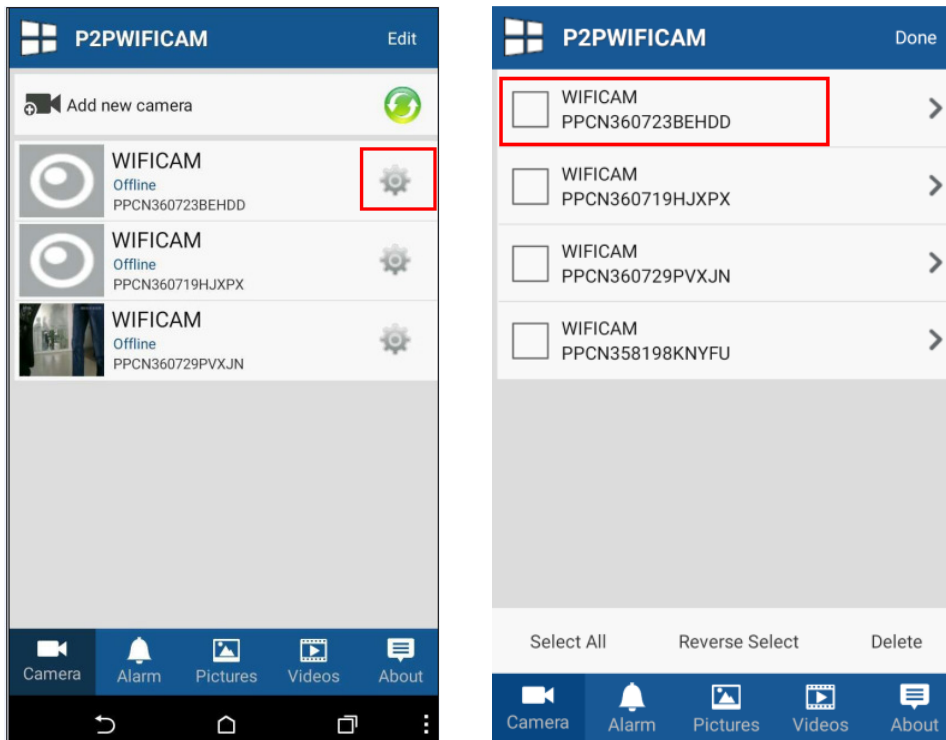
P2PWIFICAM

Edit

Add new camera

WIFICAM
Offline
PPCN360723BEHDD

WIFICAM
Offline
PPCN360719HJXPX

WIFICAM
Offline
PPCN360729PVXJN

Camera Alarm Pictures Videos About

P2PWIFICAM

Done

WIFICAM
PPCN360723BEHDD

WIFICAM
PPCN360719HJXPX

WIFICAM
PPCN360729PVXJN

WIFICAM
PPCN358198KNYFU

Select All Reverse Select Delete

Camera Alarm Pictures Videos About